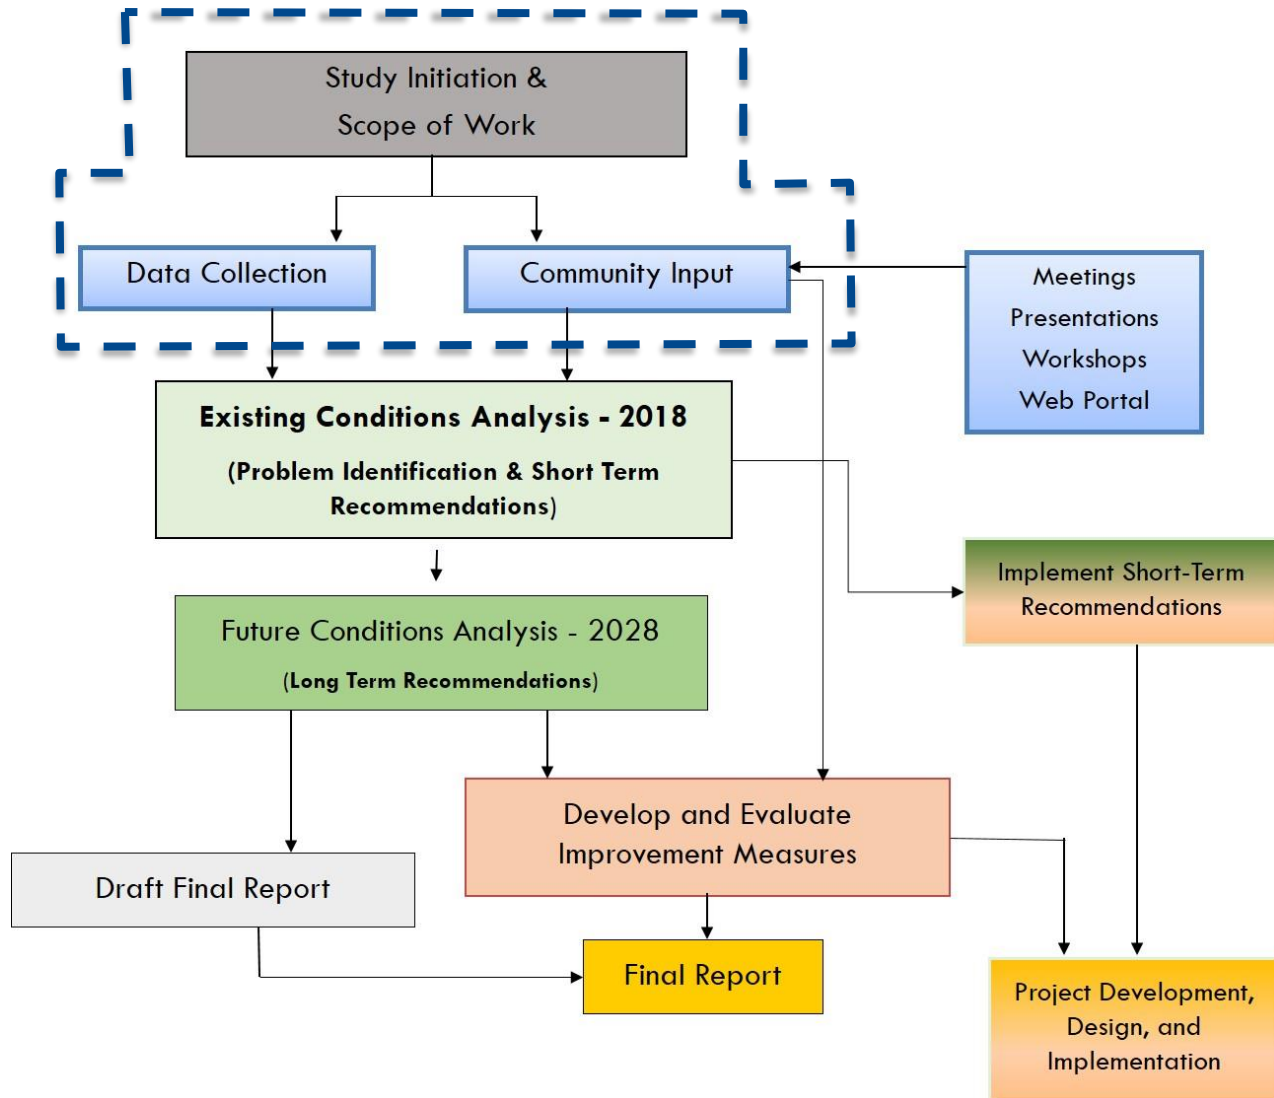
Study Initiation & Scope of Work

Data Collection

Community Input

Meetings
Presentations
Workshops
Web Portal

Existing Conditions Analysis - 2018

(Problem Identification & Short Term Recommendations)

Implement Short-Term Recommendations

Future Conditions Analysis - 2028

(Long Term Recommendations)

Develop and Evaluate Improvement Measures

Draft Final Report

Final Report

Project Development, Design, and Implementation